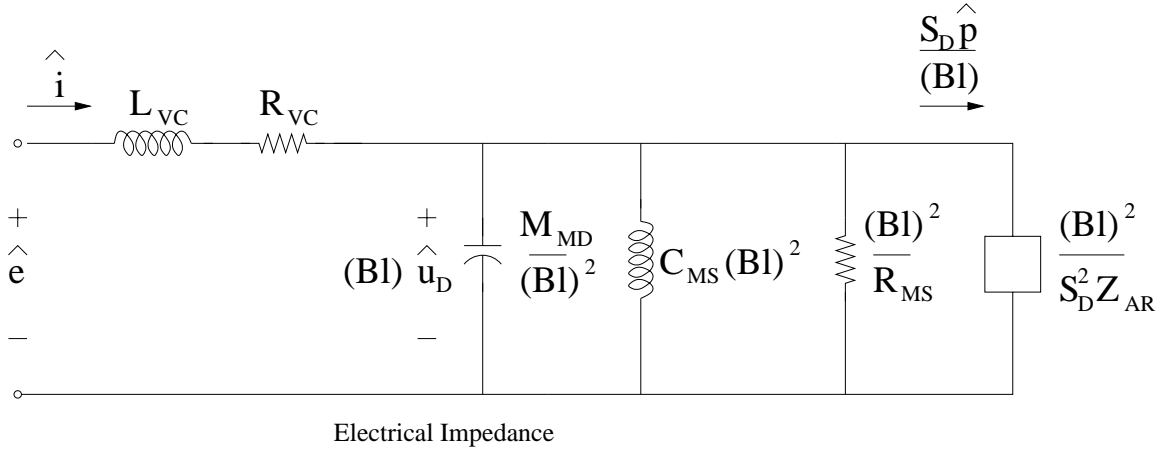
$\frac{S_D \hat{p}}{(Bl)}$

$\hat{i}$ $L_{VC}$ $R_{VC}$

$+$ $\hat{e}$ $-$

$+$ $(Bl)\ \hat{u}_D$ $-$

$\frac{M_{MD}}{(Bl)^2}$

$C_{MS}(Bl)^2$

$\frac{(Bl)^2}{R_{MS}}$

$\frac{(Bl)^2}{S_D^2 Z_{AR}}$

Electrical Impedance